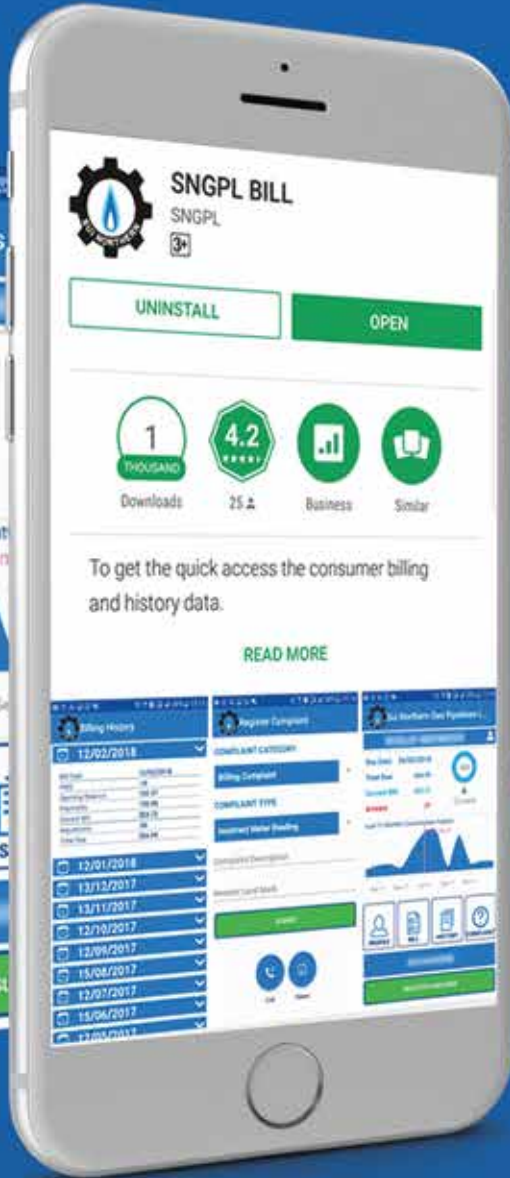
SNGPL BILL
SNGPL
3+

UNINSTALL
OPEN

1
THOUSAND
Downloads

4.2
25

Business

Similar

To get the quick access the consumer billing and history data.

READ MORE

Billing History
12/02/2018
12/01/2018
13/12/2017
13/11/2017
12/10/2017
12/09/2017
15/08/2017
12/07/2017
15/06/2017

Register Complaint
COMPLAINT CATEGORY
Billing Complaint
COMPLAINT TYPE
Incorrect Meter Reading

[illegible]